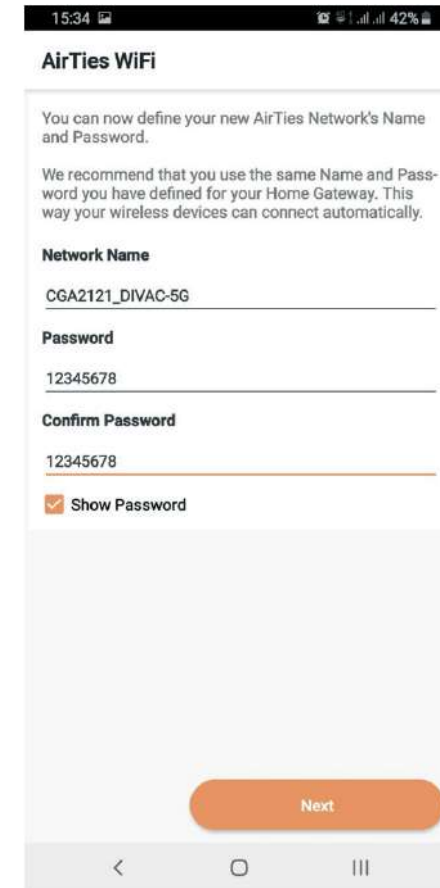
15:34

42%

AirTies WiFi

You can now define your new AirTies Network's Name and Password.

We recommend that you use the same Name and Password you have defined for your Home Gateway. This way your wireless devices can connect automatically.

Network Name

CGA2121_DIVAC-5G

Password

12345678

Confirm Password

12345678

Show Password

Next